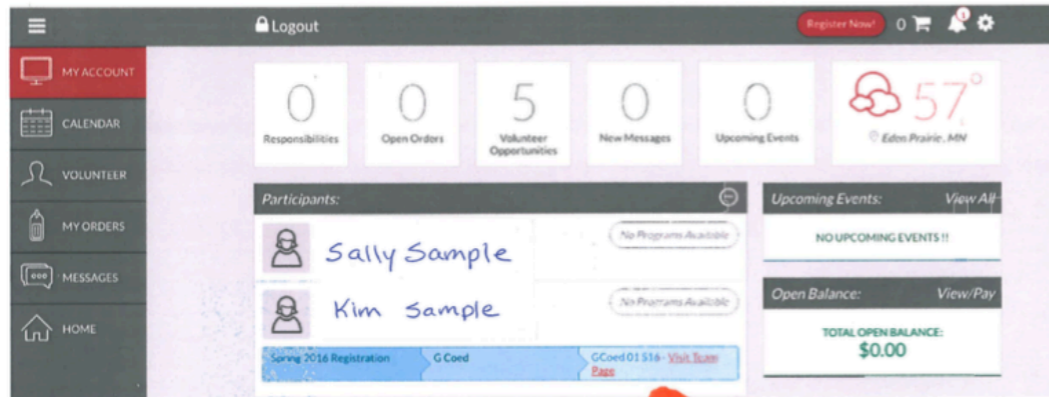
Logout

Register Now! 0

1

MY ACCOUNT

CALENDAR

VOLUNTEER

MY ORDERS

MESSAGES

HOME

0 Responsibilities

0 Open Orders

5 Volunteer Opportunities

0 New Messages

0 Upcoming Events

57°

Eden Prairie, MN

Participants:

Sally Sample

No Programs Available

Kim Sample

No Programs Available

| Spring 2016 Registration | G Coed | GCoed 01 S16 - Visit Team Page |
|---|---|---|

Upcoming Events: View All

NO UPCOMING EVENTS !!

Open Balance: View/Pay

TOTAL OPEN BALANCE:
$0.00